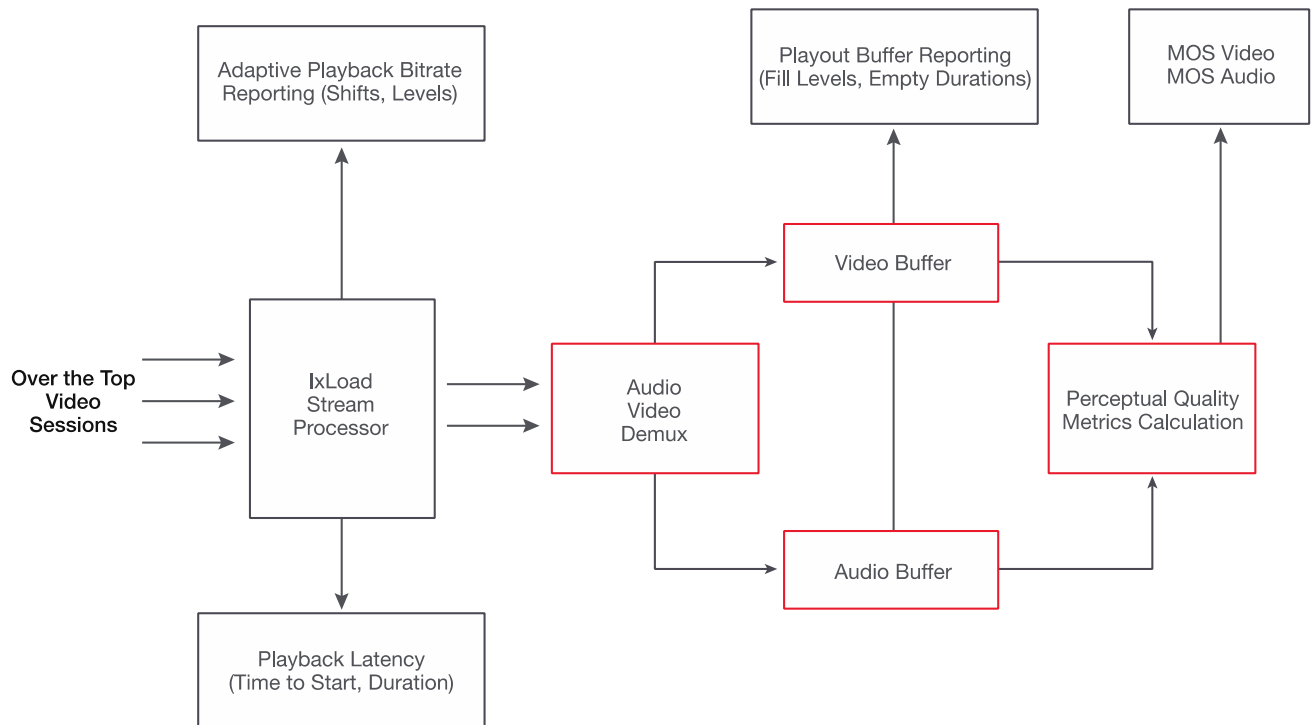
Adaptive Playback Bitrate Reporting (Shifts, Levels)

Playout Buffer Reporting (Fill Levels, Empty Durations)

MOS Video
MOS Audio

Video Buffer

Over the Top Video Sessions

IxLoad Stream Processor

Audio Video Demux

Perceptual Quality Metrics Calculation

Audio Buffer

Playback Latency (Time to Start, Duration)